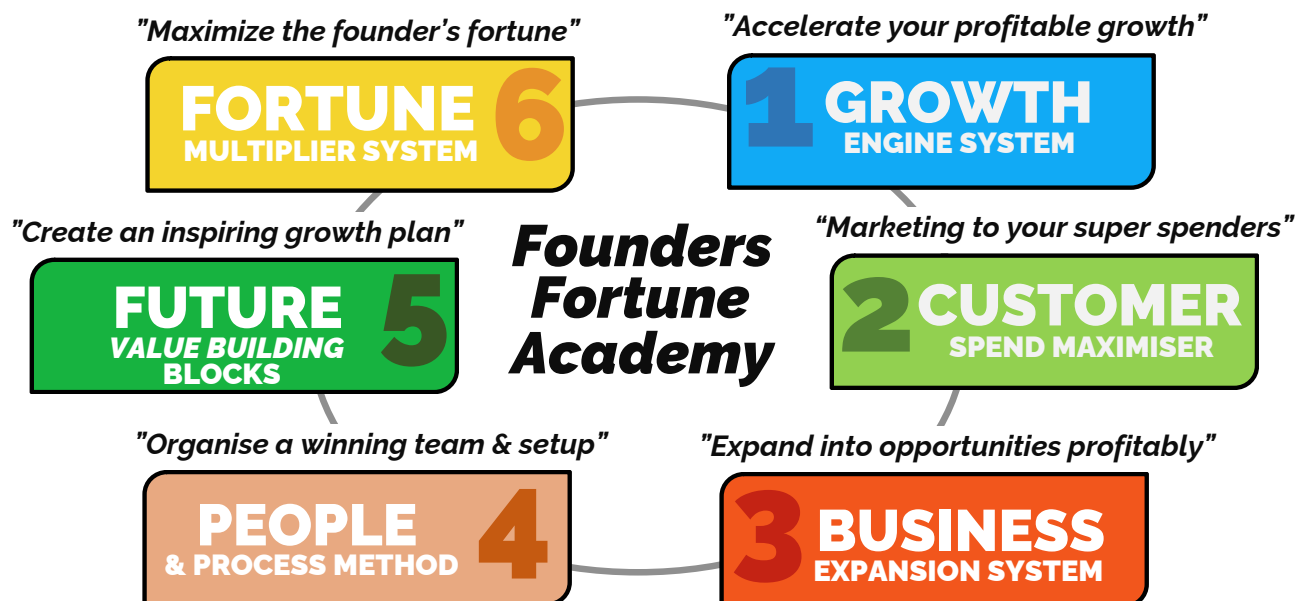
"Maximize the founder's fortune"

FORTUNE MULTIPLIER SYSTEM 6

"Accelerate your profitable growth"

1 GROWTH ENGINE SYSTEM

"Create an inspiring growth plan"

FUTURE VALUE BUILDING BLOCKS 5

Founders Fortune Academy

"Marketing to your super spenders"

2 CUSTOMER SPEND MAXIMISER

"Organise a winning team & setup"

PEOPLE & PROCESS METHOD 4

"Expand into opportunities profitably"

3 BUSINESS EXPANSION SYSTEM